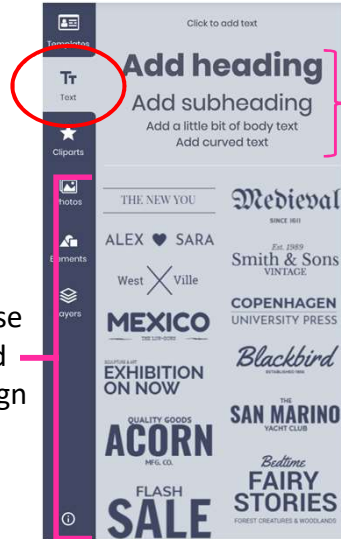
Templates

Text

Cliparts

Photos

Elements

Layers

Click to add text

Add heading

Add subheading

Add a little bit of body text

Add curved text

THE NEW YOU

ALEX SARA

West Ville

MEXICO

THE LIFE-GURU

SCULPTURE & ART

EXHIBITION ON NOW

QUALITY GOODS

ACORN

MFG. CO.

FLASH

SALE

Medieval

SINCE 1611

Est. 1989

Smith & Sons

VINTAGE

COPENHAGEN

UNIVERSITY PRESS

Blackbird

ESTABLISHED 1985

THE SAN MARINO

YACHT CLUB

Bedtime

FAIRY STORIES

FOREST CREATURES & WOODLANDS

se

d

gn